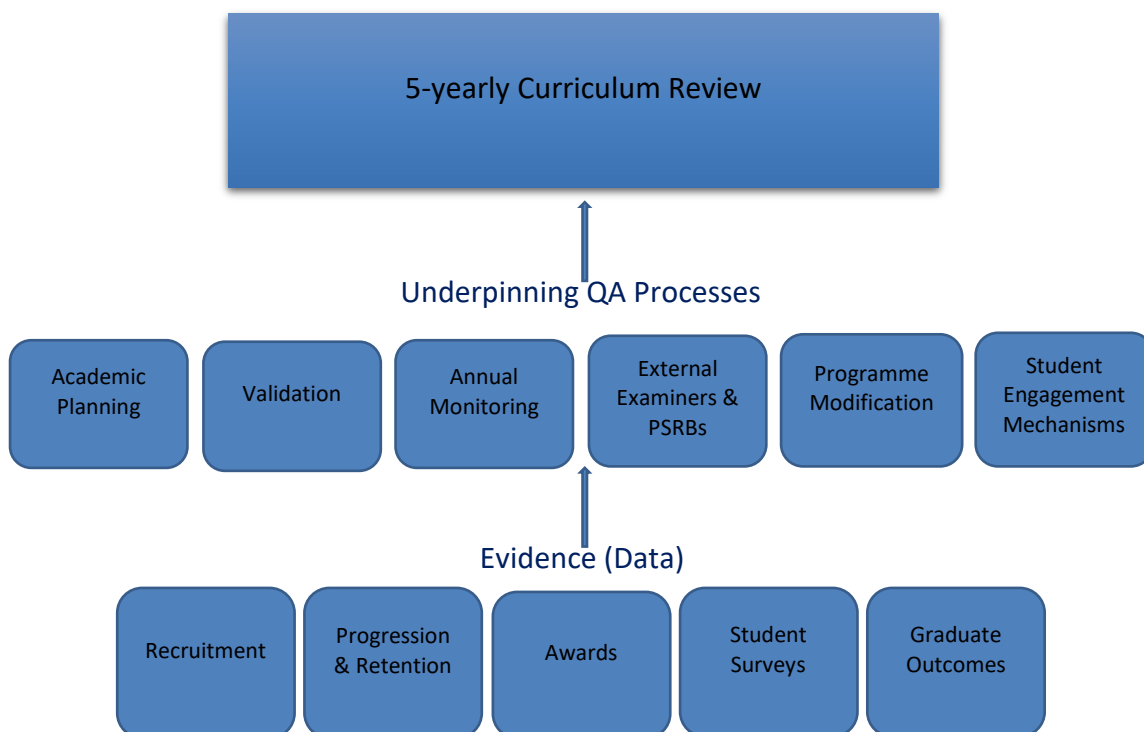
5-yearly Curriculum Review

Underpinning QA Processes

Academic Planning

Validation

Annual Monitoring

External Examiners & PSRBs

Programme Modification

Student Engagement Mechanisms

Evidence (Data)

Recruitment

Progression & Retention

Awards

Student Surveys

Graduate Outcomes